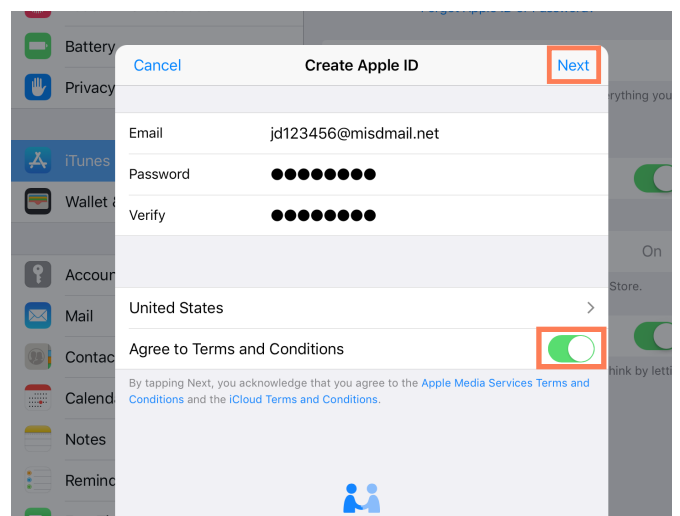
Battery
Privacy
iTunes
Wallet
Accoun
Mail
Contac
Calend
Notes
Remind

Cancel
Create Apple ID
Next

Email jd123456@misdmail.net
Password ●●●●●●●●
Verify ●●●●●●●●

United States
Agree to Terms and Conditions

By tapping Next, you acknowledge that you agree to the Apple Media Services Terms and Conditions and the iCloud Terms and Conditions.

erything you
On
Store.
hink by letti